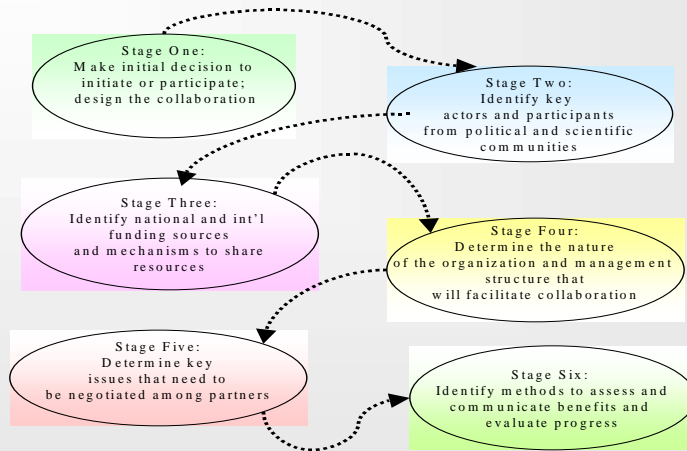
Stage One:
Make initial decision to initiate or participate; design the collaboration

Stage Two:
Identify key actors and participants from political and scientific communities

Stage Three:
Identify national and int'l funding sources and mechanisms to share resources

Stage Four:
Determine the nature of the organization and management structure that will facilitate collaboration

Stage Five:
Determine key issues that need to be negotiated among partners

Stage Six:
Identify methods to assess and communicate benefits and evaluate progress